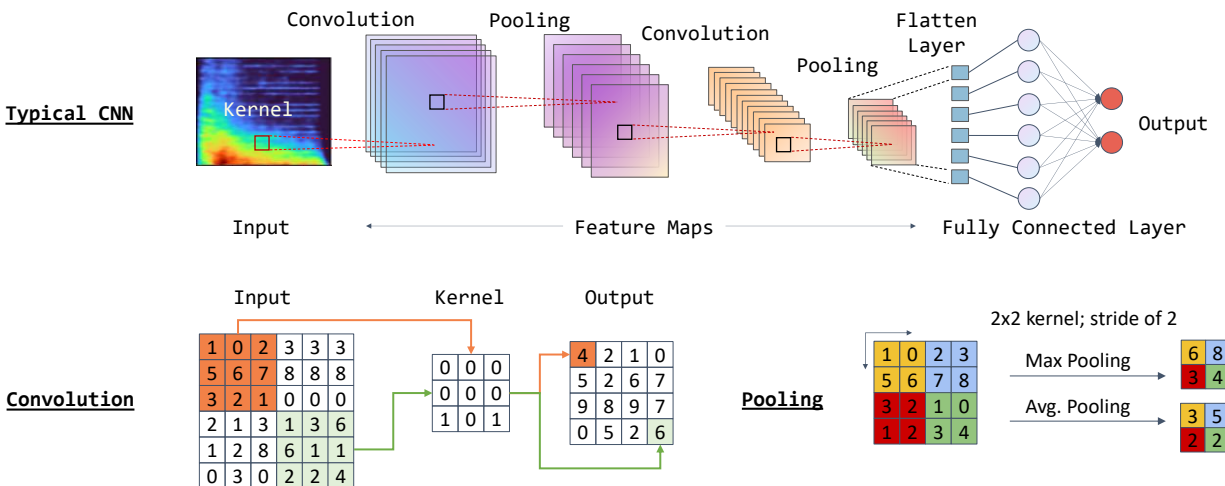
Typical CNN

Convolution

Pooling

Convolution

Pooling

Flatten Layer

Kernel

Output

Input

Feature Maps

Fully Connected Layer

Convolution

Input

| 1 | 0 | 2 | 3 | 3 | 3 |
|---|---|---|---|---|---|
| 5 | 6 | 7 | 8 | 8 | 8 |
| 3 | 2 | 1 | 0 | 0 | 0 |
| 2 | 1 | 3 | 1 | 3 | 6 |
| 1 | 2 | 8 | 6 | 1 | 1 |
| 0 | 3 | 0 | 2 | 2 | 4 |

Kernel

| 0 | 0 | 0 |
|---|---|---|
| 0 | 0 | 0 |
| 1 | 0 | 1 |

Output

| 4 | 2 | 1 | 0 |
|---|---|---|---|
| 5 | 2 | 6 | 7 |
| 9 | 8 | 9 | 7 |
| 0 | 5 | 2 | 6 |

Pooling

2x2 kernel; stride of 2

| 1 | 0 | 2 | 3 |
|---|---|---|---|
| 5 | 6 | 7 | 8 |
| 3 | 2 | 1 | 0 |
| 1 | 2 | 3 | 4 |

Max Pooling

| 6 | 8 |
|---|---|
| 3 | 4 |

Avg. Pooling

| 3 | 5 |
|---|---|
| 2 | 2 |